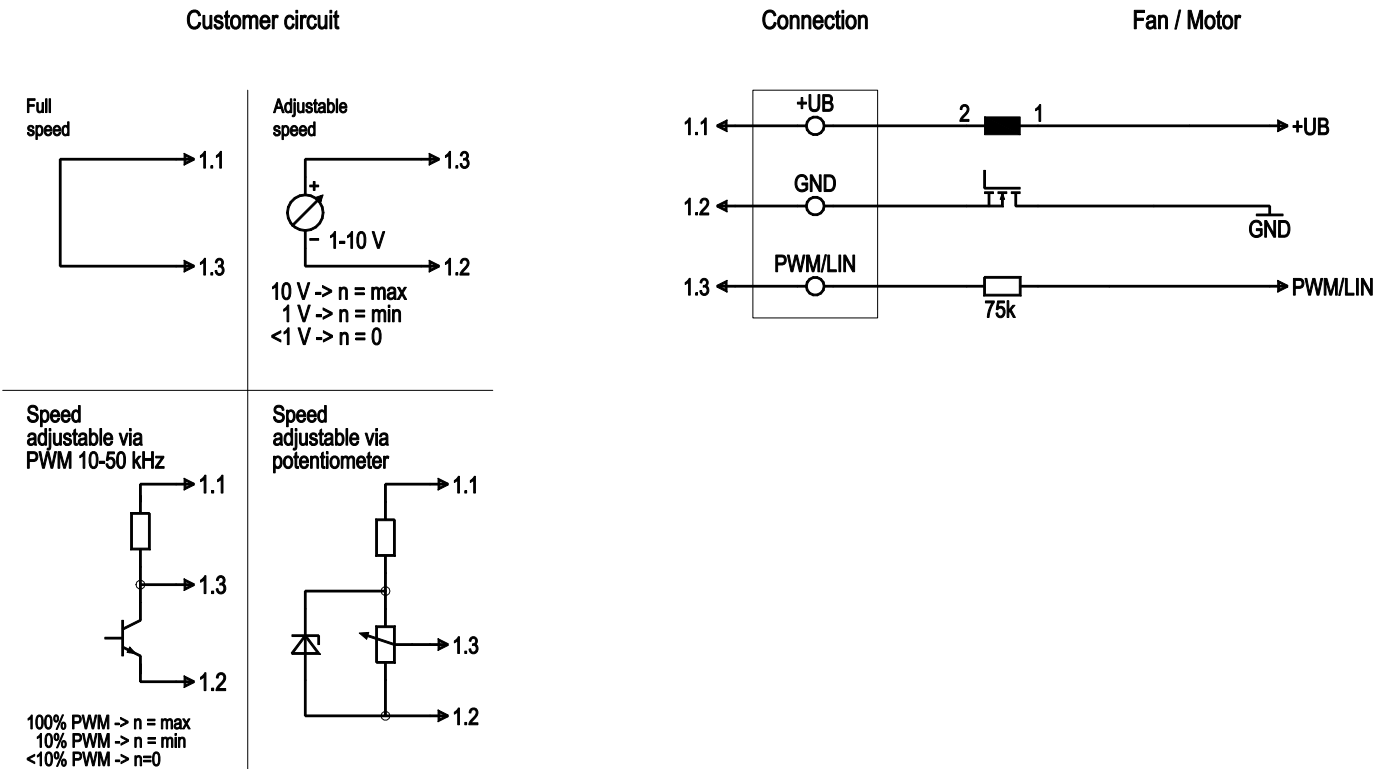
Customer circuit

Full speed

1.1

1.3

Adjustable speed

1.3

+

- 1-10 V

1.2

10 V -> n = max
1 V -> n = min
<1 V -> n = 0

Speed adjustable via PWM 10-50 kHz

1.1

1.3

1.2

100% PWM -> n = max
10% PWM -> n = min
<10% PWM -> n=0

Speed adjustable via potentiometer

1.1

1.3

1.2

Connection

Fan / Motor

1.1

+UB

2

1

+UB

1.2

GND

GND

1.3

PWM/LIN

75k

PWM/LIN